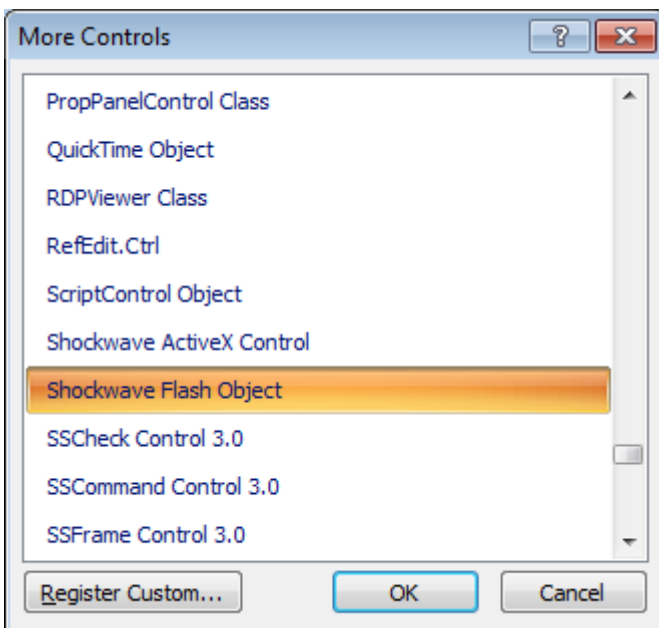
More Controls

?

PropPanelControl Class

QuickTime Object

RDPViewer Class

RefEdit.Ctrl

ScriptControl Object

Shockwave ActiveX Control

Shockwave Flash Object

SSCheck Control 3.0

SSCommand Control 3.0

SSFrame Control 3.0

Register Custom...

OK

Cancel